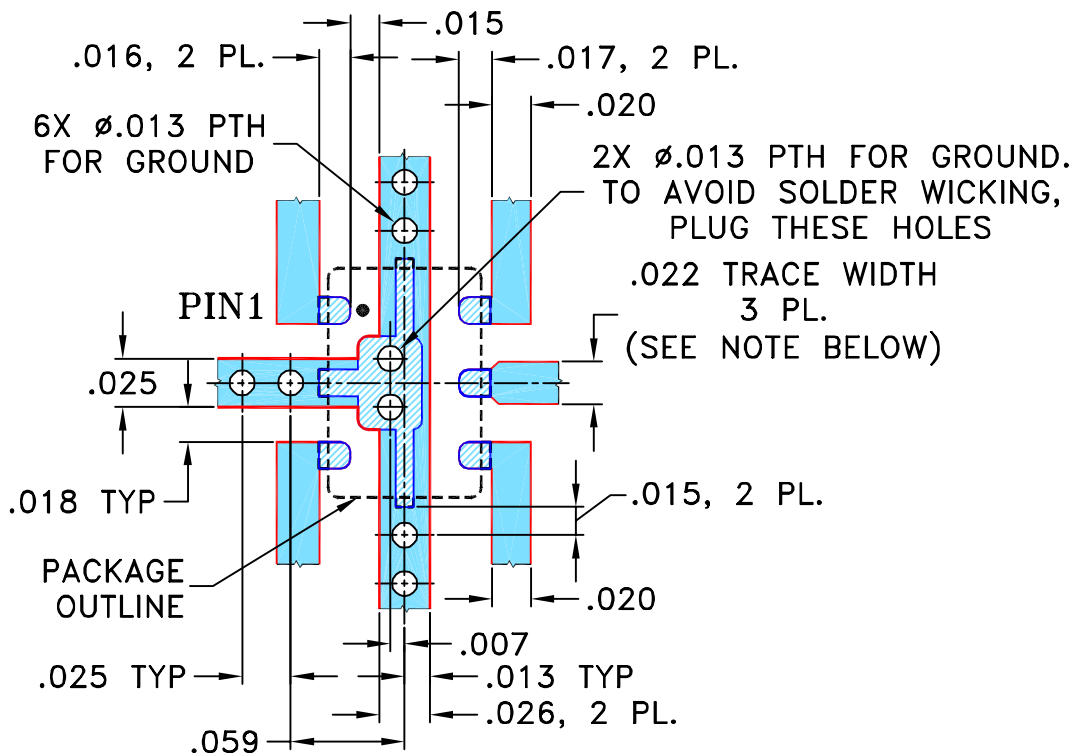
.015
.016, 2 PL.
.017, 2 PL.
.020
6X ø.013 PTH FOR GROUND
2X ø.013 PTH FOR GROUND. TO AVOID SOLDER WICKING, PLUG THESE HOLES
.022 TRACE WIDTH 3 PL. (SEE NOTE BELOW)
PIN1
.025
.018 TYP
.015, 2 PL.
PACKAGE OUTLINE
.020
.007
.025 TYP
.013 TYP
.026, 2 PL.
.059